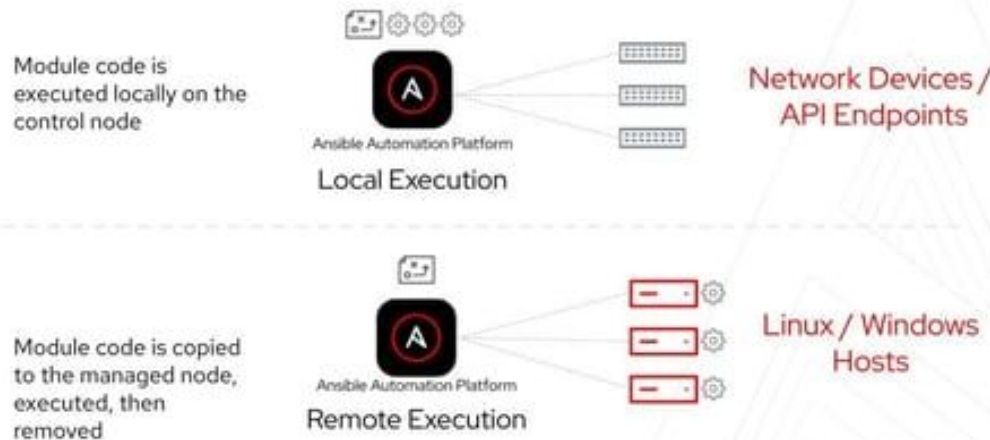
Module code is executed locally on the control node

Ansible Automation Platform

Local Execution

Network Devices / API Endpoints

Module code is copied to the managed node, executed, then removed

Ansible Automation Platform

Remote Execution

Linux / Windows Hosts